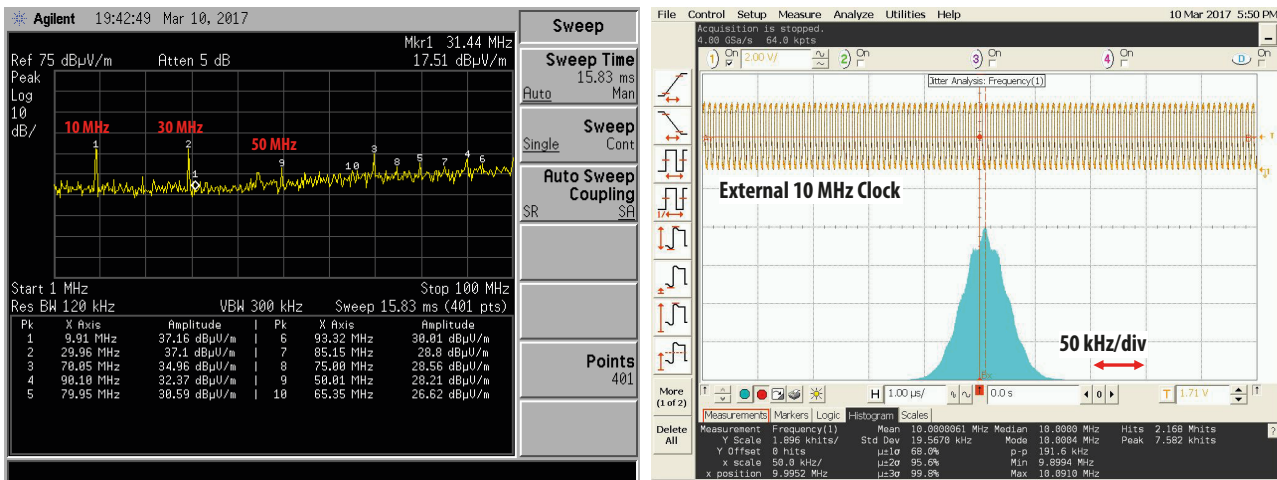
Agilent 19:42:49 Mar 10, 2017

Mkr1 31.44 MHz
Ref 75 dBµV/m Atten 5 dB 17.51 dBµV/m
Peak
Log
10
dB/

10 MHz 30 MHz 50 MHz

1 2 1 9 10 3 8 5 7 4 6

Start 1 MHz Stop 100 MHz
Res BW 120 kHz VBW 300 kHz Sweep 15.83 ms (401 pts)

| Pk | X Axis | Amplitude | Pk | X Axis | Amplitude |
|---|---|---|---|---|---|
| 1 | 9.91 MHz | 37.16 dBµV/m | 6 | 93.32 MHz | 30.01 dBµV/m |
| 2 | 29.96 MHz | 37.1 dBµV/m | 7 | 85.15 MHz | 28.8 dBµV/m |
| 3 | 70.05 MHz | 34.96 dBµV/m | 8 | 75.00 MHz | 28.56 dBµV/m |
| 4 | 90.10 MHz | 32.37 dBµV/m | 9 | 50.01 MHz | 28.21 dBµV/m |
| 5 | 79.95 MHz | 30.59 dBµV/m | 10 | 65.35 MHz | 26.62 dBµV/m |

Sweep
Sweep Time 15.83 ms
Auto Man
Sweep
Single Cont
Auto Sweep Coupling
SR SA
Points 401

File Control Setup Measure Analyze Utilities Help 10 Mar 2017 5:50 PM
Acquisition is stopped.
4.00 GSa/s 64.0 kpts
1 On 2.00 V/ 2 On 3 On 4 On D On
Jitter Analysis: Frequency(1)
External 10 MHz Clock
50 kHz/div
More (1 of 2)
H 1.00 µs/ 0.0 s T 1.71 V
Measurements Markers Logic Histogram Scales
Delete All
Measurement Frequency(1) Mean 10.0000061 MHz Median 10.0000 MHz Hits 2.168 Mhits
Y Scale 1.896 khits/ Std Dev 19.5670 kHz Mode 10.0004 MHz Peak 7.582 khits
Y Offset 0 hits µ±1σ 68.0% p-p 191.6 kHz
x scale 50.0 kHz/ µ±2σ 95.6% Min 9.8994 MHz
x position 9.9952 MHz µ±3σ 99.8% Max 10.0910 MHz